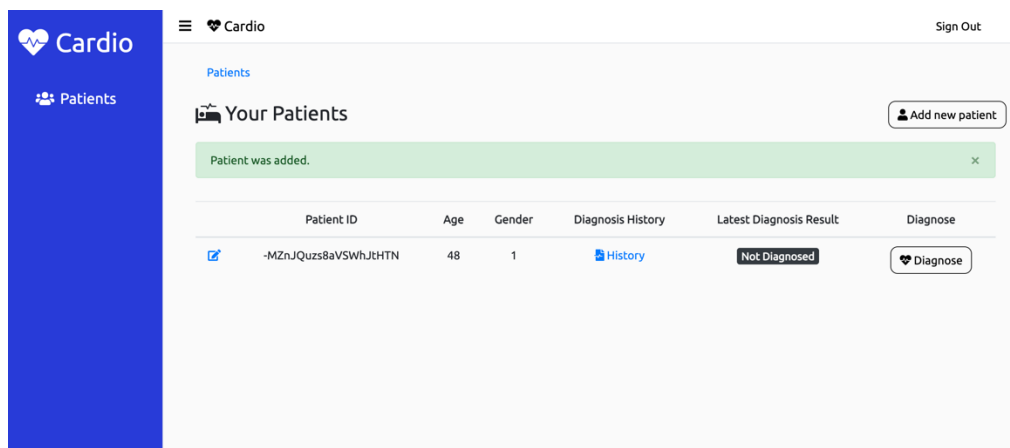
Cardio

Patients

Cardio

Sign Out

Patients

Your Patients

Add new patient

Patient was added.

×

| | Patient ID | Age | Gender | Diagnosis History | Latest Diagnosis Result | Diagnose |
|---|---|---|---|---|---|---|
| | -MZnJQuzs8aVSWhJtHTN | 48 | 1 | History | Not Diagnosed | Diagnose |